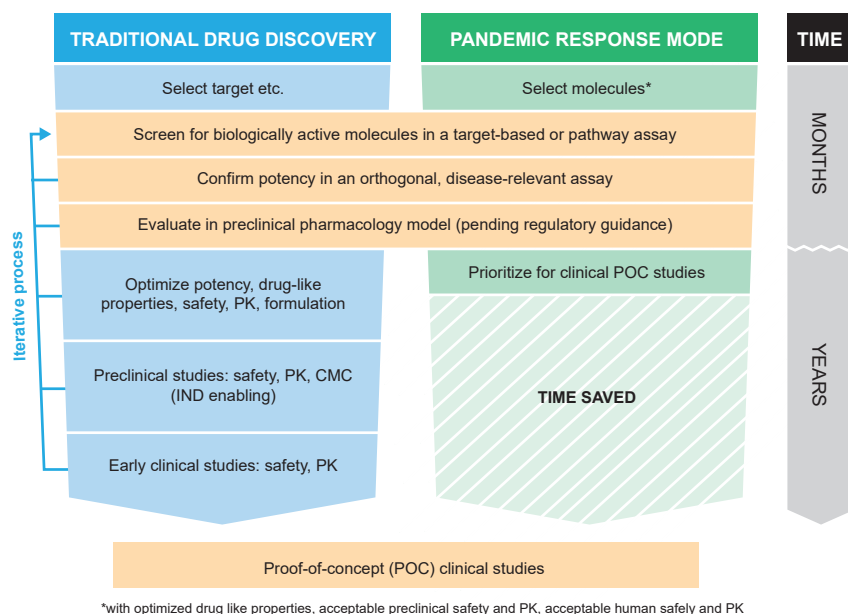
TRADITIONAL DRUG DISCOVERY

PANDEMIC RESPONSE MODE

TIME

Select target etc.

Select molecules*

Screen for biologically active molecules in a target-based or pathway assay

Confirm potency in an orthogonal, disease-relevant assay

Evaluate in preclinical pharmacology model (pending regulatory guidance)

MONTHS

Iterative process

Optimize potency, drug-like properties, safety, PK, formulation

Prioritize for clinical POC studies

Preclinical studies: safety, PK, CMC (IND enabling)

TIME SAVED

YEARS

Early clinical studies: safety, PK

Proof-of-concept (POC) clinical studies

*with optimized drug like properties, acceptable preclinical safety and PK, acceptable human safely and PK